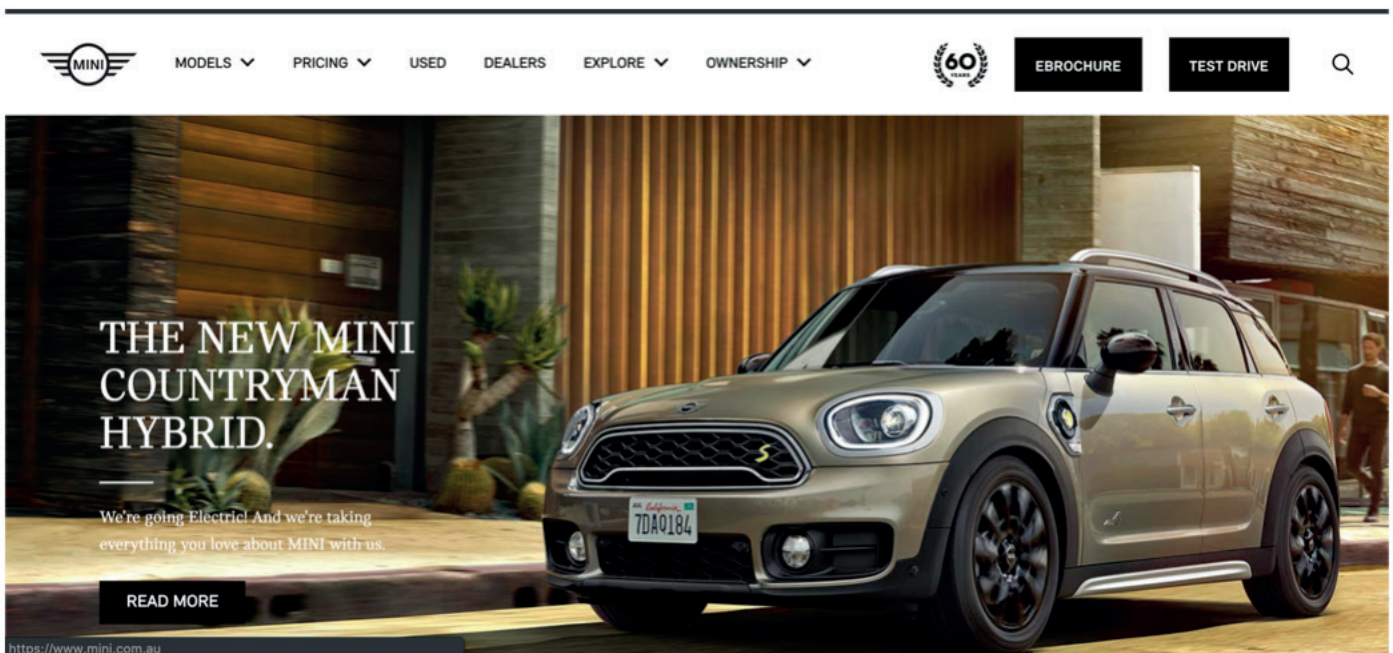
MINI MODELS PRICING USED DEALERS EXPLORE OWNERSHIP

60 YEARS

EBROCHURE TEST DRIVE

THE NEW MINI COUNTRYMAN HYBRID.

We're going Electric! And we're taking everything you love about MINI with us.

READ MORE

California 7DAQ184

https://www.mini.com.au